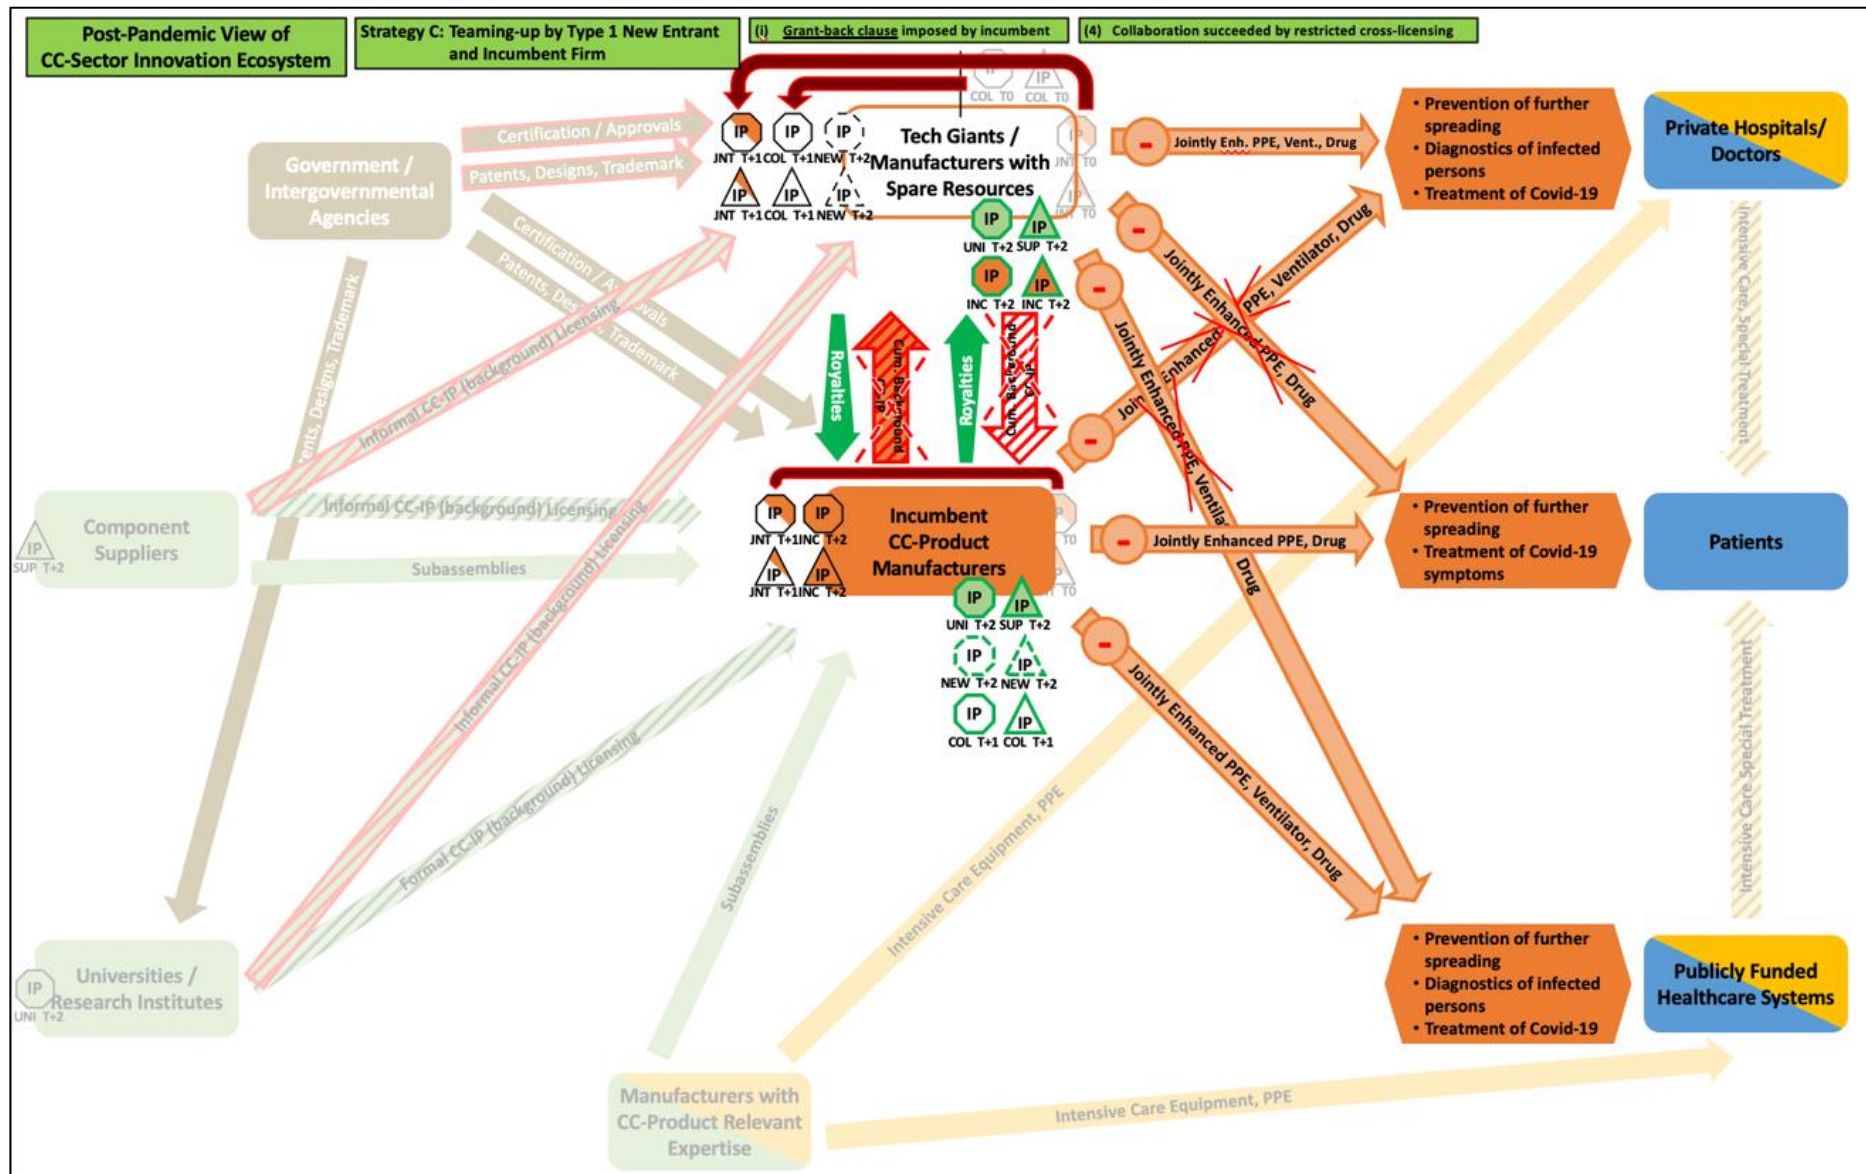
Post-Pandemic View of CC-Sector Innovation Ecosystem

Strategy C: Teaming-up by Type 1 New Entrant and Incumbent Firm

(I) Grant-back clause imposed by incumbent

(4) Collaboration succeeded by restricted cross-licensing

Government / Intergovernmental Agencies

Certification / Approvals

Patents, Designs, Trademark

Certification / Approvals

Patents, Designs, Trademark

Patents, Designs, Trademark

Informal CC-IP (background) Licensing

Informal CC-IP (background) Licensing

Informal CC-IP (background) Licensing

Formal CC-IP (background) Licensing

Component Suppliers

IP SUP T+2

Subassemblies

Subassemblies

Universities / Research Institutes

IP UNI T+2

Manufacturers with CC-Product Relevant Expertise

Intensive Care Equipment, PPE

Intensive Care Equipment, PPE

IP JNT T+1 IP COL T+1 IP NEW T+2

IP JNT T+1 IP COL T+1 IP NEW T+2

IP COL T0 IP COL T0

Tech Giants / Manufacturers with Spare Resources

IP JNT T0

IP JNT T0

IP UNI T+2 IP SUP T+2

IP INC T+2 IP INC T+2

Royalties

Cum. Background CC-IP

Royalties

Cum. Background CC-IP

IP JNT T+1 IP INC T+2

IP JNT T+1 IP INC T+2

Incumbent CC-Product Manufacturers

T0

T0

IP UNI T+2 IP SUP T+2

IP NEW T+2 IP NEW T+2

IP COL T+1 IP COL T+1

- Jointly Enh. PPE, Vent., Drug

- Jointly Enhanced PPE, Drug

- Jointly Enhanced PPE, Ventilator, Drug

- Jointly Enhanced PPE, Ventilator, Drug

- Jointly Enhanced PPE, Drug

- Jointly Enhanced PPE, Ventilator, Drug

- Jointly Enhanced PPE, Ventilator, Drug

• Prevention of further spreading
• Diagnostics of infected persons
• Treatment of Covid-19

Private Hospitals/ Doctors

Intensive Care, Special Treatment

• Prevention of further spreading
• Treatment of Covid-19 symptoms

Patients

Intensive Care, Special Treatment

• Prevention of further spreading
• Diagnostics of infected persons
• Treatment of Covid-19

Publicly Funded Healthcare Systems